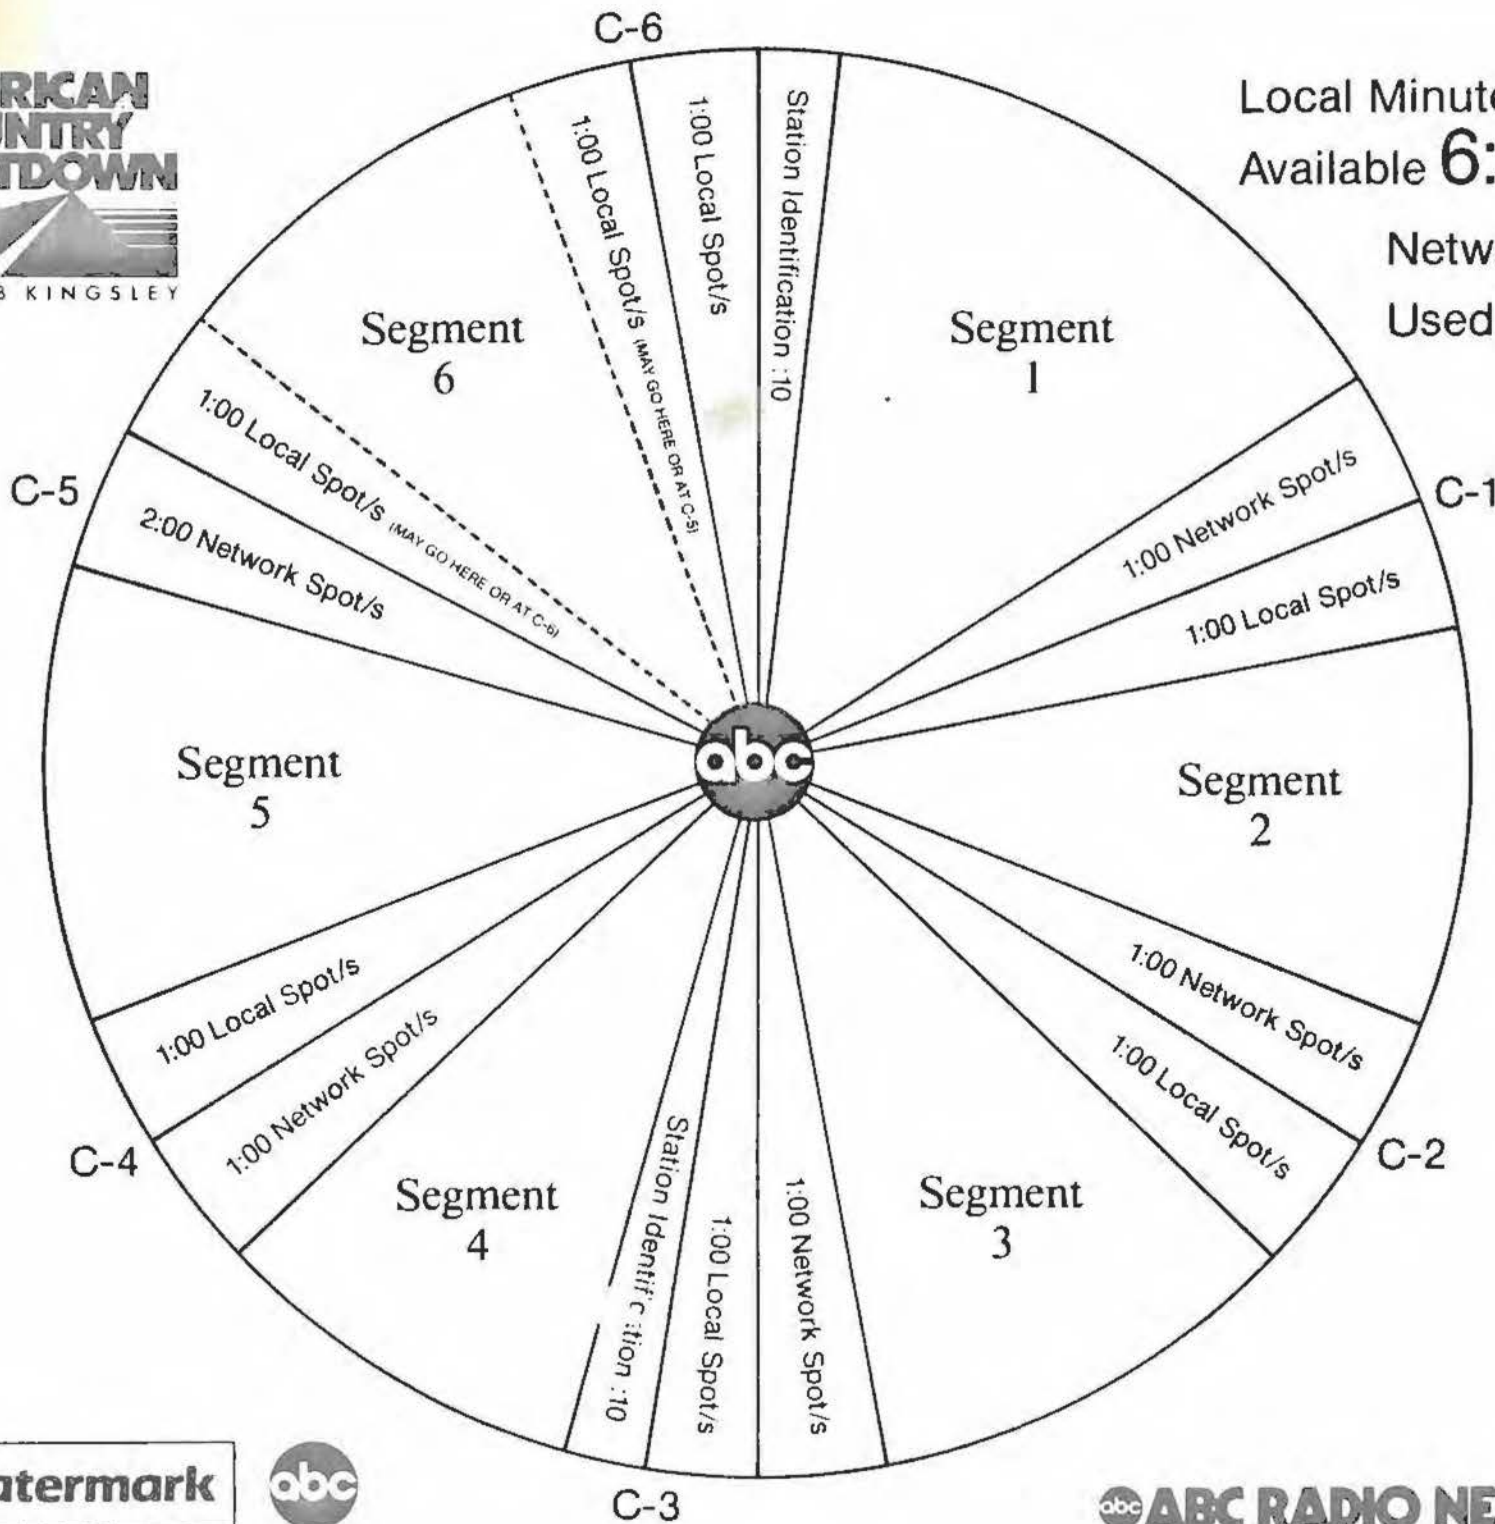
RICAN
NTRY
TDOWN
B KINGSLEY

C-6

Local Minut
Available 6:
Netw
Used

1:00 Local Spot/s (MAY GO HERE OR AT C-5)
1:00 Local Spot/s
Station Identification :10

Segment 6

Segment 1

1:00 Local Spot/s (MAY GO HERE OR AT C-6)
2:00 Network Spot/s

C-5

1:00 Network Spot/s
1:00 Local Spot/s

C-1

Segment 5

abc

Segment 2

1:00 Local Spot/s
1:00 Network Spot/s

1:00 Network Spot/s
1:00 Local Spot/s

C-4

C-2

Segment 4

Station Identif c ition :10
1:00 Local Spot/s
1:00 Network Spot/s

Segment 3

atermark

abc

C-3

ABC RADIO NE